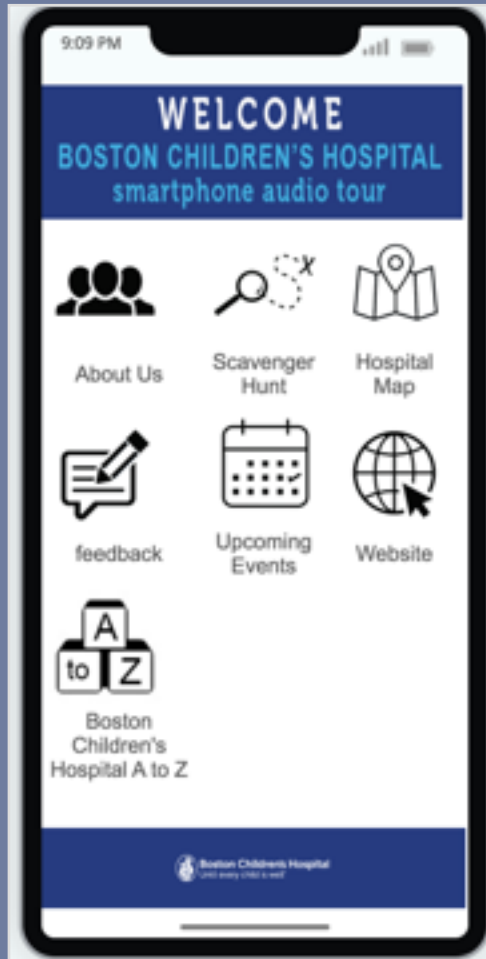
9:09 PM

WELCOME
BOSTON CHILDREN'S HOSPITAL
smartphone audio tour

About Us

Scavenger Hunt

Hospital Map

feedback

Upcoming Events

Website

A
to Z

Boston Children's Hospital A to Z

Boston Children's Hospital
Until every child is well